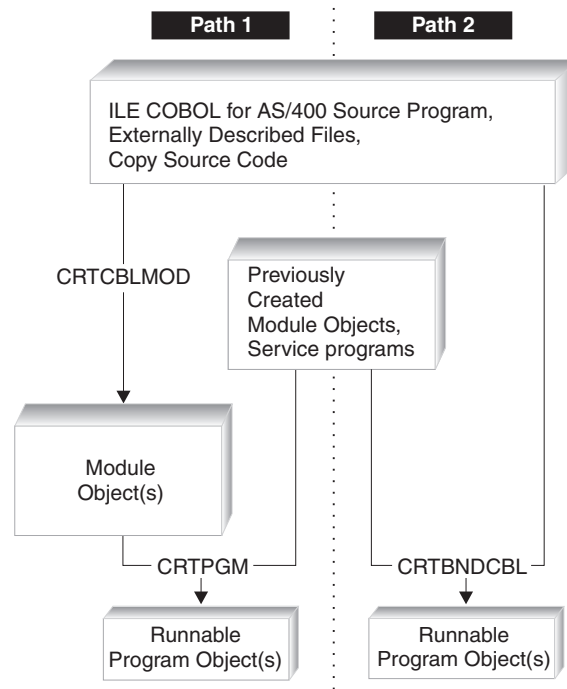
Path 1

Path 2

ILE COBOL for AS/400 Source Program,
Externally Described Files,
Copy Source Code

CRTCBLMOD

Previously
Created
Module Objects,
Service programs

Module
Object(s)

CRTPGM

CRTBNDCBL

Runnable
Program Object(s)

Runnable
Program Object(s)